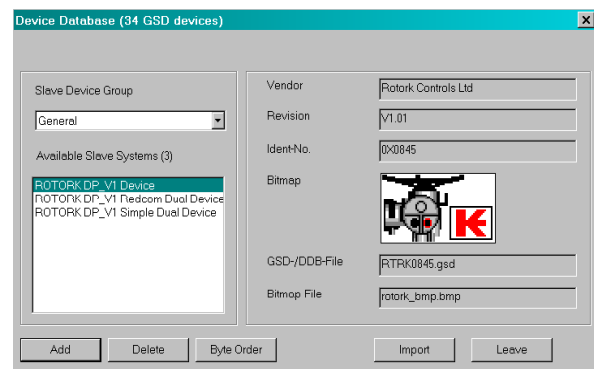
Device Database (34 GSD devices)

Slave Device Group

General

Available Slave Systems (3)

ROTORK DP_V1 Device
ROTORK DP_V1 Redcom Dual Device
ROTORK DP_V1 Simple Dual Device

Vendor
Rotork Controls Ltd

Revision
V1.01

Ident-No.
0X0845

Bitmap

GSD-/DDB-File
RTRK0845.gsd

Bitmap File
rotork_bmp.bmp

Add
Delete
Byte Order
Import
Leave